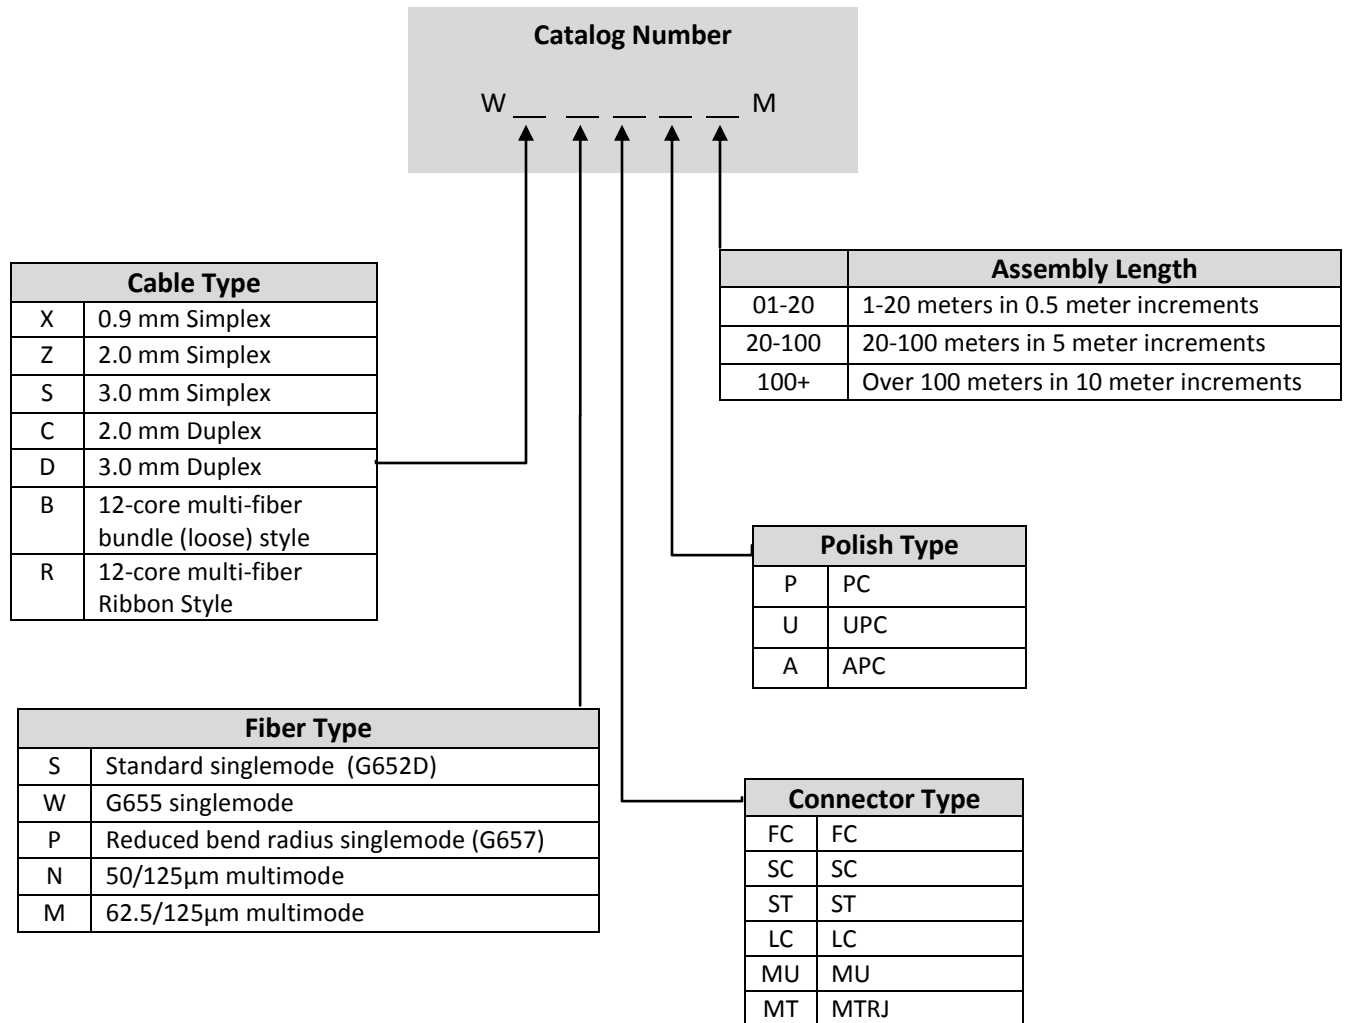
Catalog Number

W __ __ __ __ __ M

| | Assembly Length |
|---|---|
| 01-20 | 1-20 meters in 0.5 meter increments |
| 20-100 | 20-100 meters in 5 meter increments |
| 100+ | Over 100 meters in 10 meter increments |

| Cable Type | |
|---|---|
| X | 0.9 mm Simplex |
| Z | 2.0 mm Simplex |
| S | 3.0 mm Simplex |
| C | 2.0 mm Duplex |
| D | 3.0 mm Duplex |
| B | 12-core multi-fiber bundle (loose) style |
| R | 12-core multi-fiber Ribbon Style |

| Polish Type | |
|---|---|
| P | PC |
| U | UPC |
| A | APC |

| Fiber Type | |
|---|---|
| S | Standard singlemode (G652D) |
| W | G655 singlemode |
| P | Reduced bend radius singlemode (G657) |
| N | 50/125µm multimode |
| M | 62.5/125µm multimode |

| Connector Type | |
|---|---|
| FC | FC |
| SC | SC |
| ST | ST |
| LC | LC |
| MU | MU |
| MT | MTRJ |